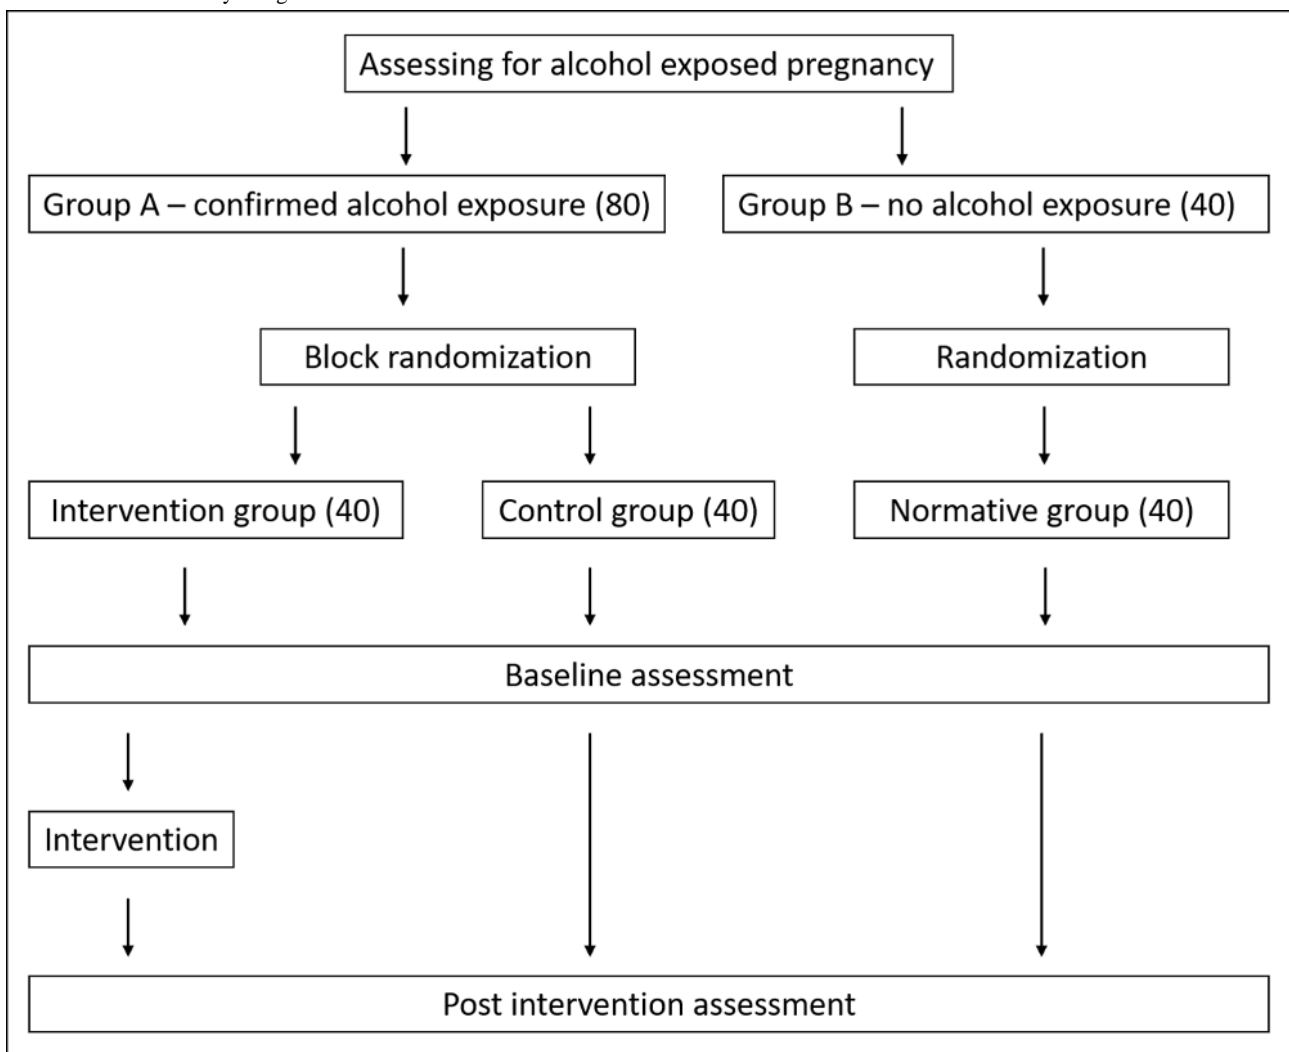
Assessing for alcohol exposed pregnancy

Group A – confirmed alcohol exposure (80)

Group B – no alcohol exposure (40)

Block randomization

Randomization

Intervention group (40)

Control group (40)

Normative group (40)

Baseline assessment

Intervention

Post intervention assessment